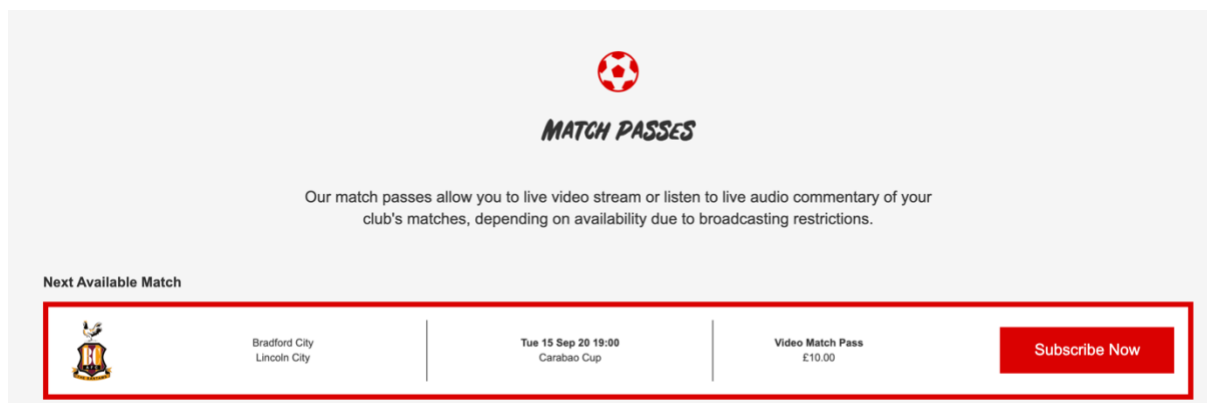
MATCH PASSES

Our match passes allow you to live video stream or listen to live audio commentary of your club's matches, depending on availability due to broadcasting restrictions.

Next Available Match

Bradford City
Lincoln City

Tue 15 Sep 20 19:00
Carabao Cup

Video Match Pass
£10.00

Subscribe Now